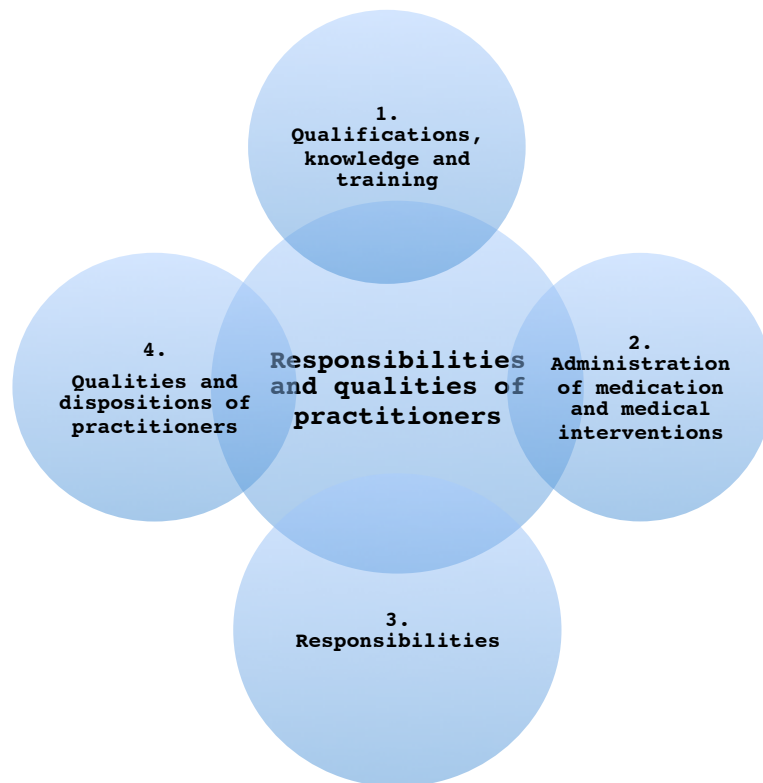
1.
Qualifications, knowledge and training

4.
Qualities and dispositions of practitioners

Responsibilities and qualities of practitioners

2.
Administration of medication and medical interventions

3.
Responsibilities